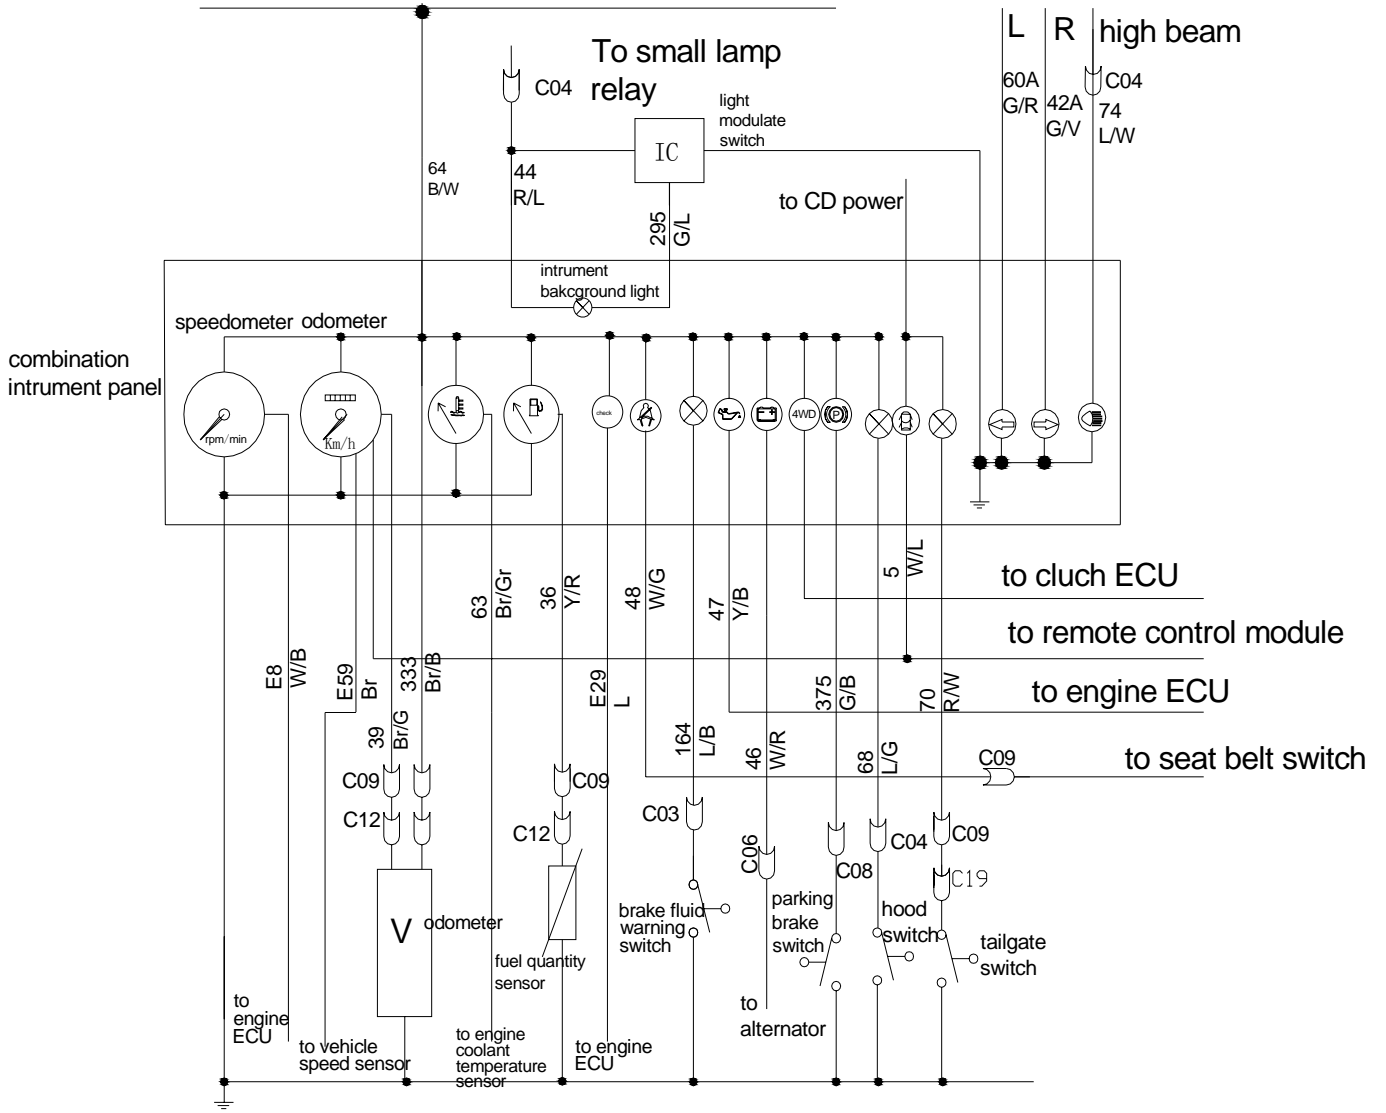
To small lamp relay

C04

light modulate switch

IC

L R high beam

60A G/R

42A G/V

C04 74 L/W

64 B/W

44 R/L

295 G/L

to CD power

intrument bakcground light

speedometer odometer

combination intrument panel

rpm/min

Km/h

check

4WD

to cluch ECU

5 W/L

to remote control module

63 Br/Gr

36 Y/R

48 W/G

47 Y/B

E8 W/B

E59 Br

333 Br/B

E29 L

375 G/B

70 R/W

to engine ECU

39 Br/G

164 L/B

46 W/R

68 L/G

C09

to seat belt switch

C09

C09

C12

C12

C03

C06

C08

C04

C09

C19

V

odometer

fuel quantity sensor

brake fluid warning switch

parking brake switch

hood switch

tailgate switch

to engine ECU

to vehicle speed sensor

to engine coolant temperature sensor

to engine ECU

to alternator